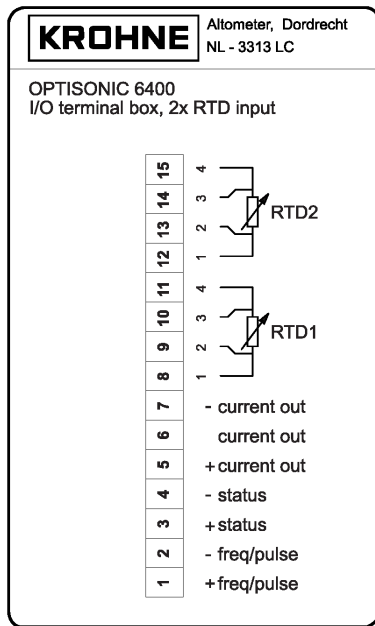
KROHNE

Altometer, Dordrecht
NL - 3313 LC

OPTISONIC 6400
I/O terminal box, 2x RTD input

15 4
14 3
13 2
12 1
RTD2

11 4
10 3
9 2
8 1
RTD1

7 - current out
6 current out
5 + current out
4 - status
3 + status
2 - freq/pulse
1 + freq/pulse